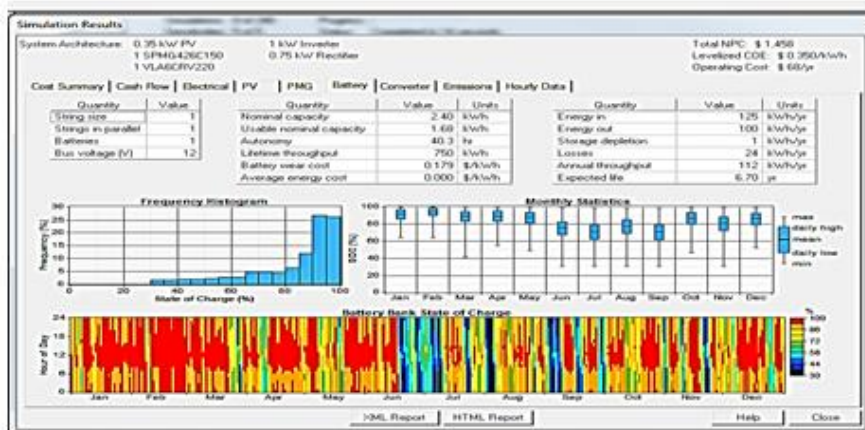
Simulation Results

System Architecture: 0.35 kW PV
1 SPMG.426C150
1 VLA6DRV220

1 kW Inverter
0.75 kW Rectifier

Total NPC: $ 1,458
Levelized COE: $ 0.350/kWh
Operating Cost: $ 68/yr

Cost Summary | Cash Flow | Electrical | PV | PMG | Battery | Converter | Emissions | Hourly Data

| Quantity | Value |
|---|---|
| String size | 1 |
| Strings in parallel | 1 |
| Batteries | 1 |
| Bus voltage (V) | 12 |

| Quantity | Value | Units |
|---|---|---|
| Nominal capacity | 2.40 | kWh |
| Usable nominal capacity | 1.68 | kWh |
| Autonomy | 40.3 | hr |
| Lifetime throughput | 750 | kWh |
| Battery wear cost | 0.179 | $/kWh |
| Average energy cost | 0.000 | $/kWh |

| Quantity | Value | Units |
|---|---|---|
| Energy in | 125 | kWh/yr |
| Energy out | 100 | kWh/yr |
| Storage depletion | 1 | kWh/yr |
| Losses | 24 | kWh/yr |
| Annual throughput | 112 | kWh/yr |
| Expected life | 6.70 | yr |

Frequency Histogram
Frequency (%)
30 25 20 15 10 5 0
0 20 40 60 80 100
State of Charge (%)

Monthly Statistics
SOC (%)
100 80 60 40 20 0
Jan Feb Mar Apr May Jun Jul Aug Sep Oct Nov Dec
max
daily high
mean
daily low
min

Battery Bank State of Charge
Hour of Day
24 18 12 6 0
Jan Feb Mar Apr May Jun Jul Aug Sep Oct Nov Dec
%
100 86 72 58 44 30

XML Report | HTML Report | Help | Close